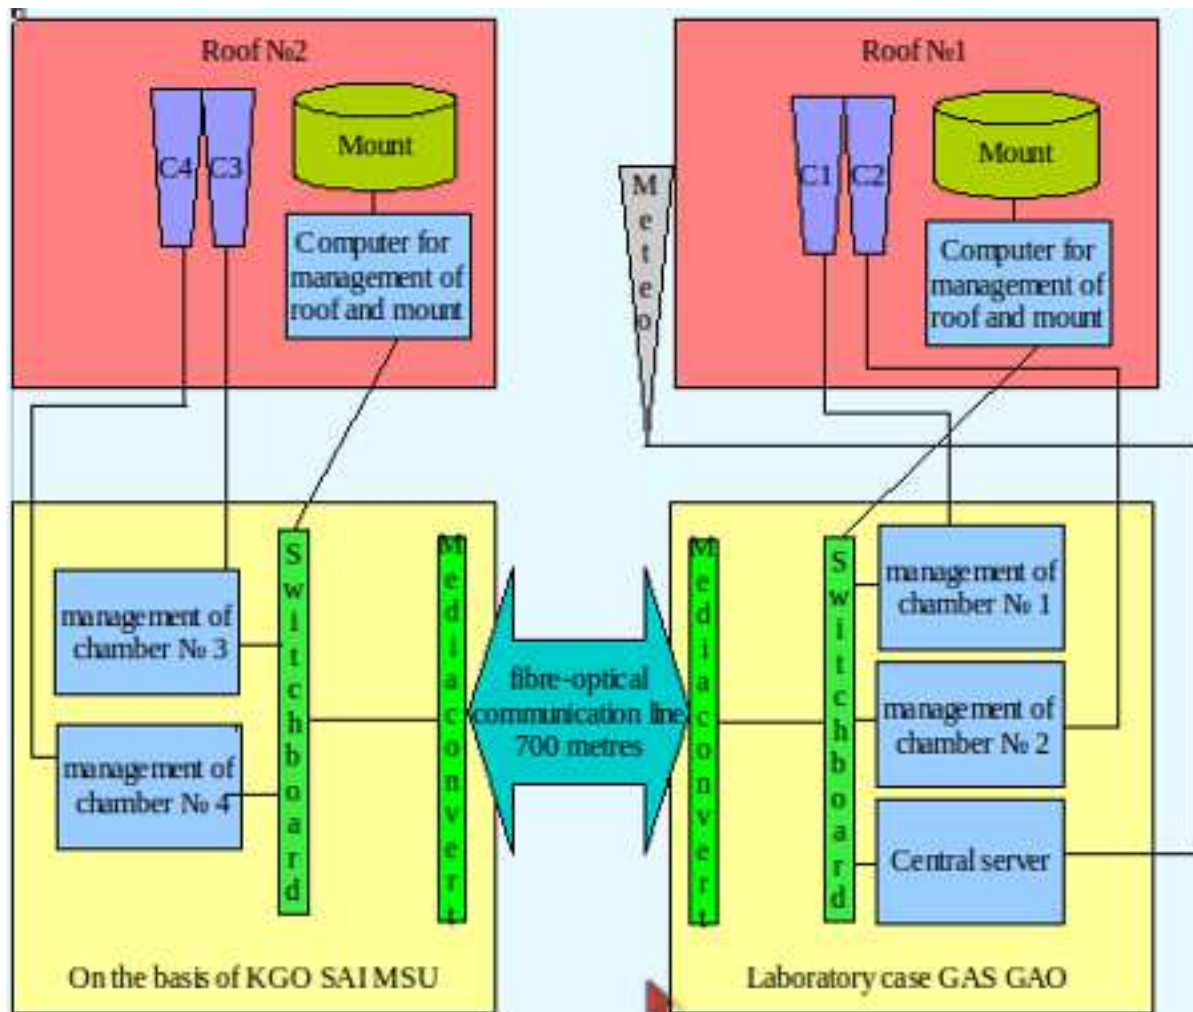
Roof №2

C4 C3

Mount

Computer for management of roof and mount

Roof №1

Meteo

C1 C2

Mount

Computer for management of roof and mount

management of chamber № 3

management of chamber № 4

Switchboard

Mediaconvert

fibre-optical communication line 700 metres

Mediaconvert

Switchboard

management of chamber № 1

management of chamber № 2

Central server

On the basis of KGO SAI MSU

Laboratory case GAS GAO